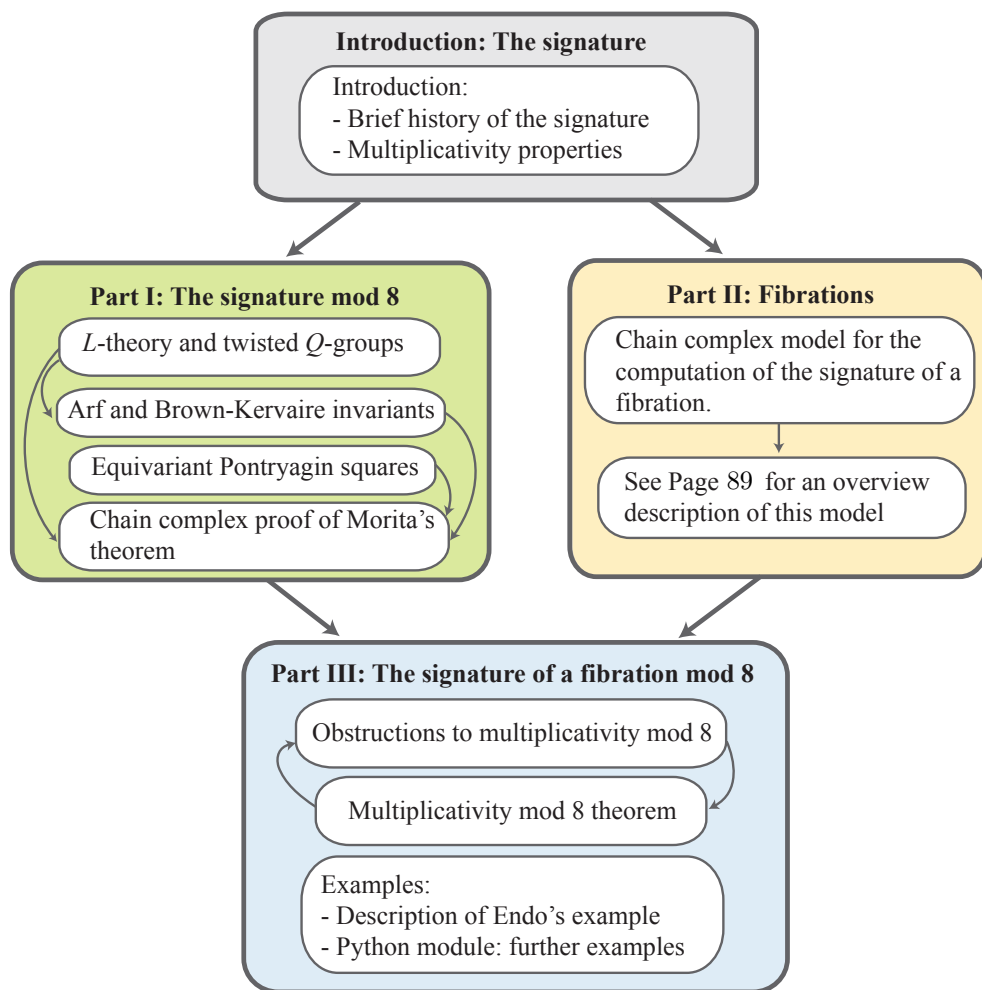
Introduction: The signature

Introduction:
- Brief history of the signature
- Multiplicativity properties

Part I: The signature mod 8

$L$-theory and twisted $Q$-groups

Arf and Brown-Kervaire invariants

Equivariant Pontryagin squares

Chain complex proof of Morita's theorem

Part II: Fibrations

Chain complex model for the computation of the signature of a fibration.

See Page 89 for an overview description of this model

Part III: The signature of a fibration mod 8

Obstructions to multiplicativity mod 8

Multiplicativity mod 8 theorem

Examples:
- Description of Endo's example
- Python module: further examples